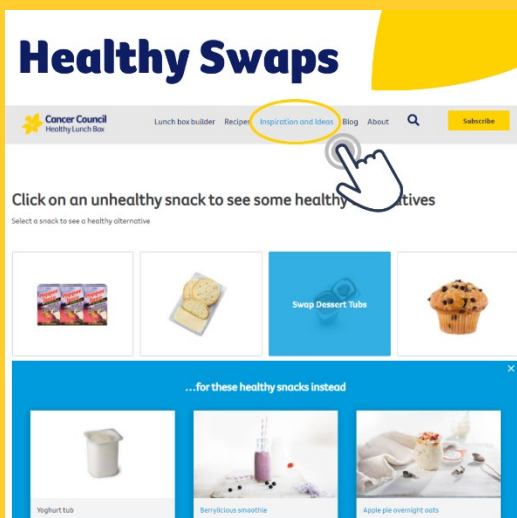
Healthy Swaps

Cancer Council Healthy Lunch Box

Lunch box builder Recipes Inspiration and Ideas Blog About

Subscribe

Click on an unhealthy snack to see some healthy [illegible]tives

Select a snack to see a healthy alternative

Swap Dessert Tubs

...for these healthy snacks instead

Yoghurt tub

Berrylicious smoothie

Apple pie overnight oats